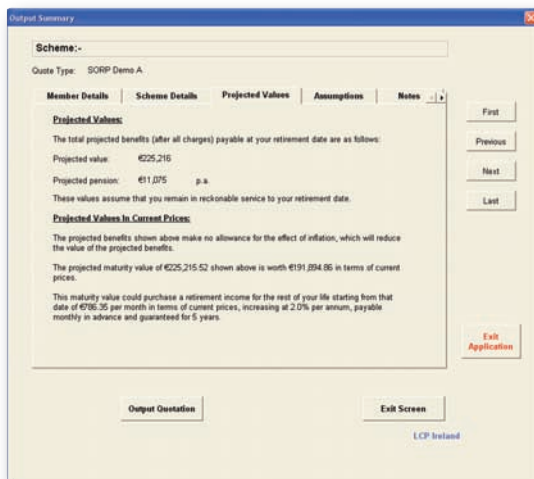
Output Summary

Scheme:-

Quote Type: SORP Demo A

Member Details | Scheme Details | Projected Values | Assumptions | Notes

Projected Values:

The total projected benefits (after all charges) payable at your retirement date are as follows:

Projected value: €225,216

Projected pension: €11,075 p.a.

These values assume that you remain in reckonable service to your retirement date.

Projected Values In Current Prices:

The projected benefits shown above make no allowance for the effect of inflation, which will reduce the value of the projected benefits.

The projected maturity value of €225,215.52 shown above is worth €191,894.86 in terms of current prices.

This maturity value could purchase a retirement income for the rest of your life starting from that date of €786.35 per month in terms of current prices, increasing at 2.0% per annum, payable monthly in advance and guaranteed for 5 years.

First

Previous

Next

Last

Exit Application

Output Quotation

Exit Screen

LCP Ireland